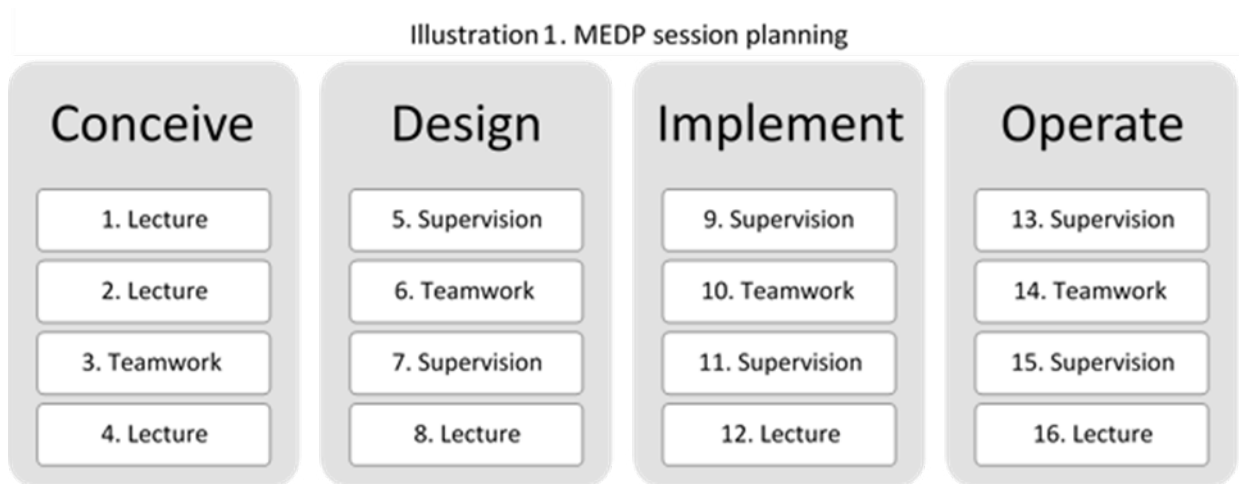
Illustration 1. MEDP session planning

Conceive

1. Lecture

2. Lecture

3. Teamwork

4. Lecture

Design

5. Supervision

6. Teamwork

7. Supervision

8. Lecture

Implement

9. Supervision

10. Teamwork

11. Supervision

12. Lecture

Operate

13. Supervision

14. Teamwork

15. Supervision

16. Lecture